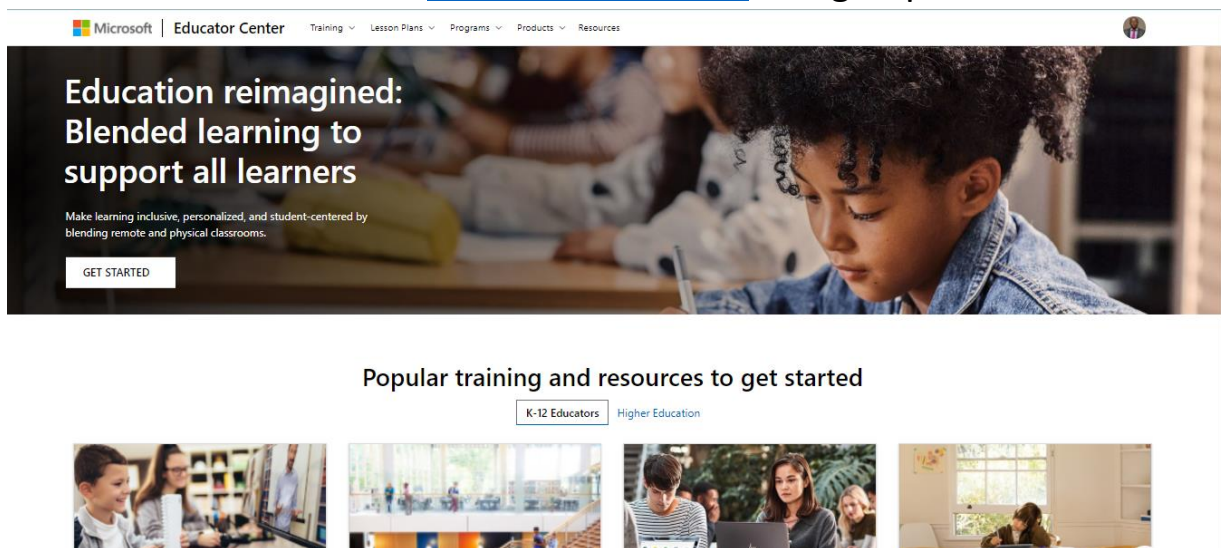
Microsoft | Educator Center Training Lesson Plans Programs Products Resources

Education reimagined: Blended learning to support all learners

Make learning inclusive, personalized, and student-centered by blending remote and physical classrooms.

GET STARTED

Popular training and resources to get started

K-12 Educators Higher Education